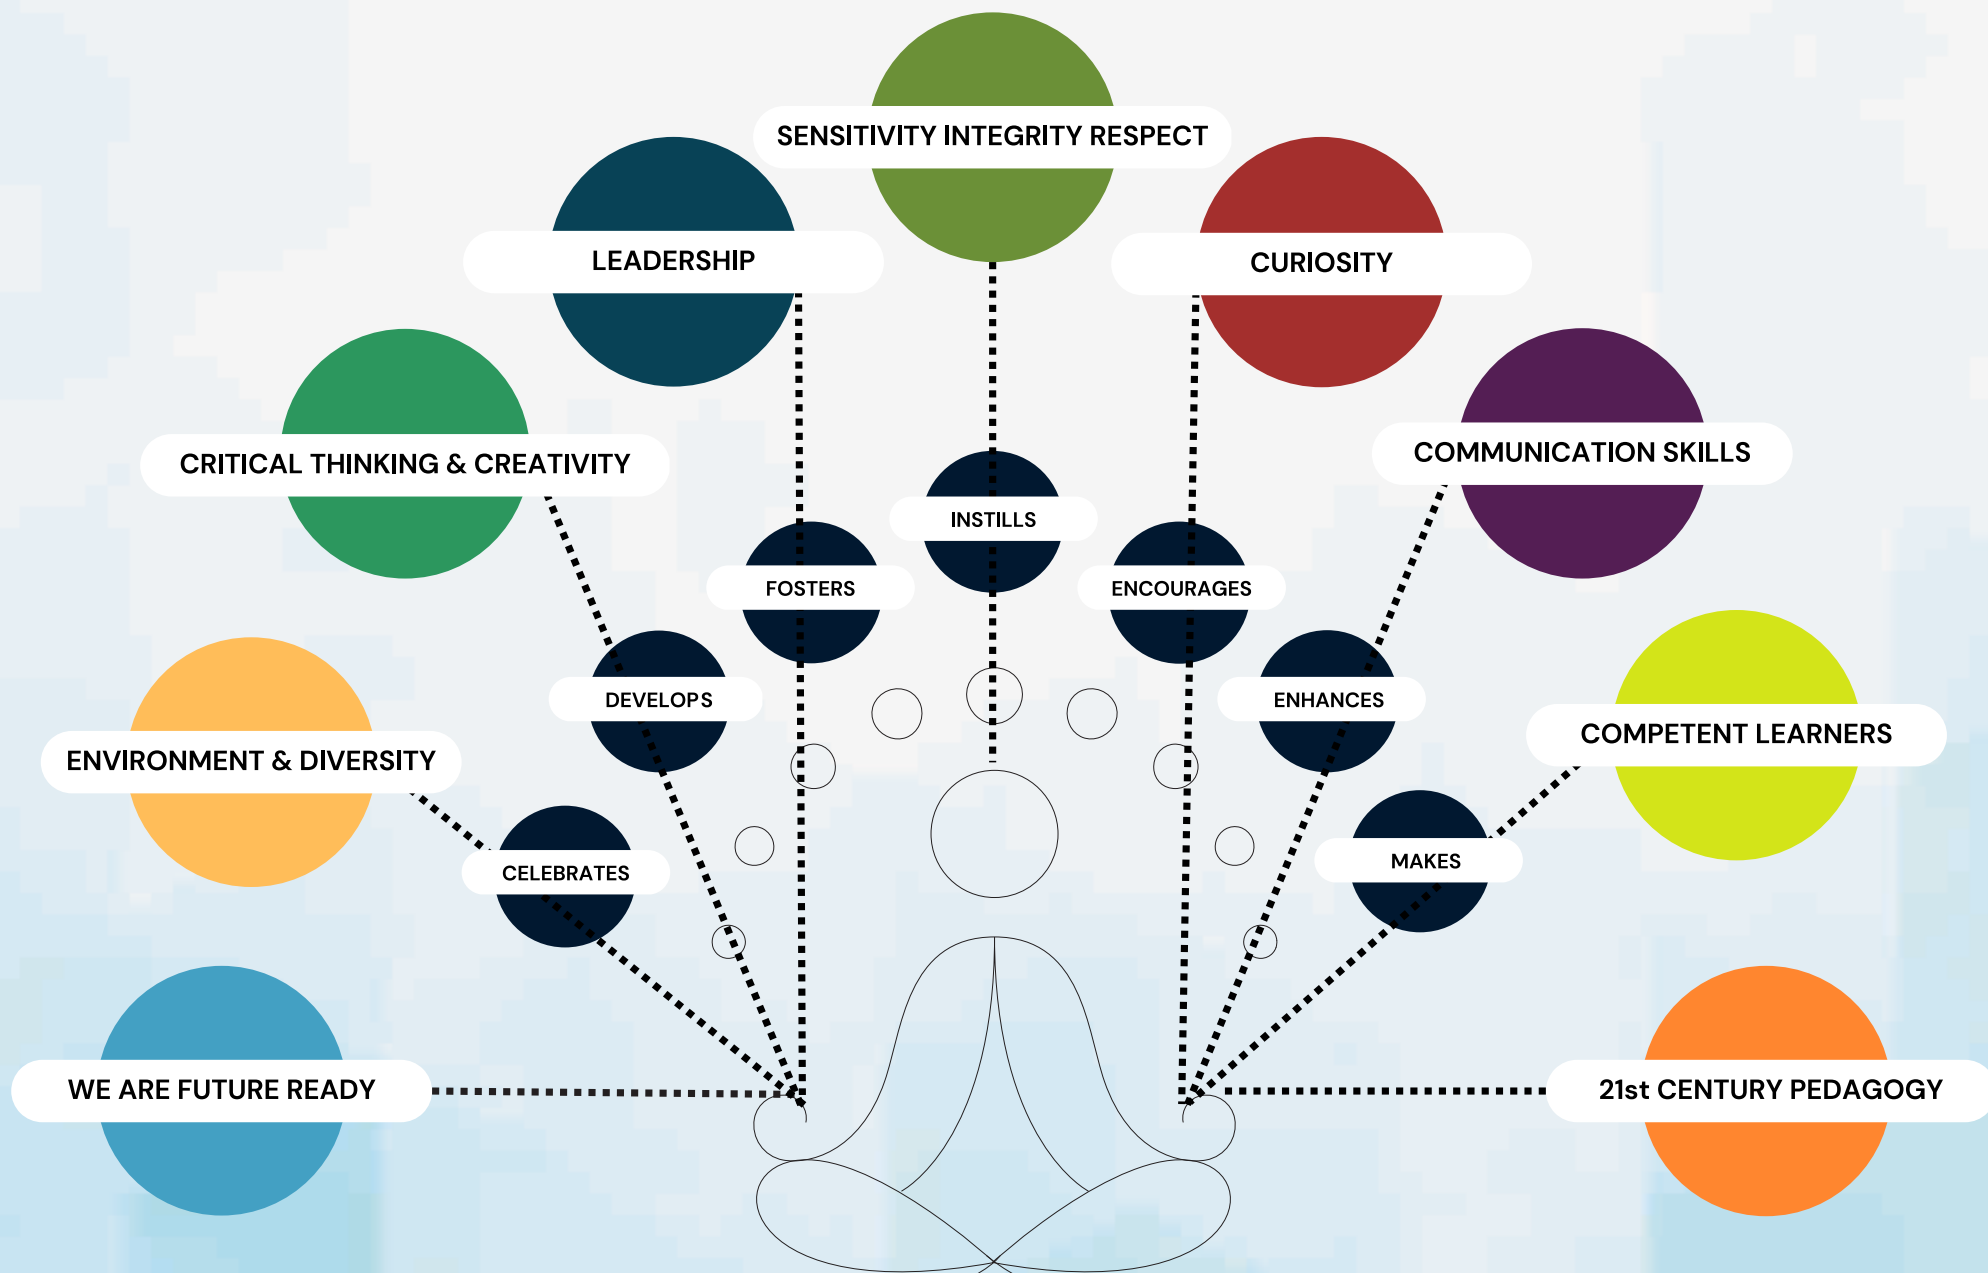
SENSITIVITY INTEGRITY RESPECT

LEADERSHIP

CURIOSITY

CRITICAL THINKING & CREATIVITY

COMMUNICATION SKILLS

INSTILLS

FOSTERS

ENCOURAGES

DEVELOPS

ENHANCES

ENVIRONMENT & DIVERSITY

COMPETENT LEARNERS

CELEBRATES

MAKES

WE ARE FUTURE READY

21st CENTURY PEDAGOGY